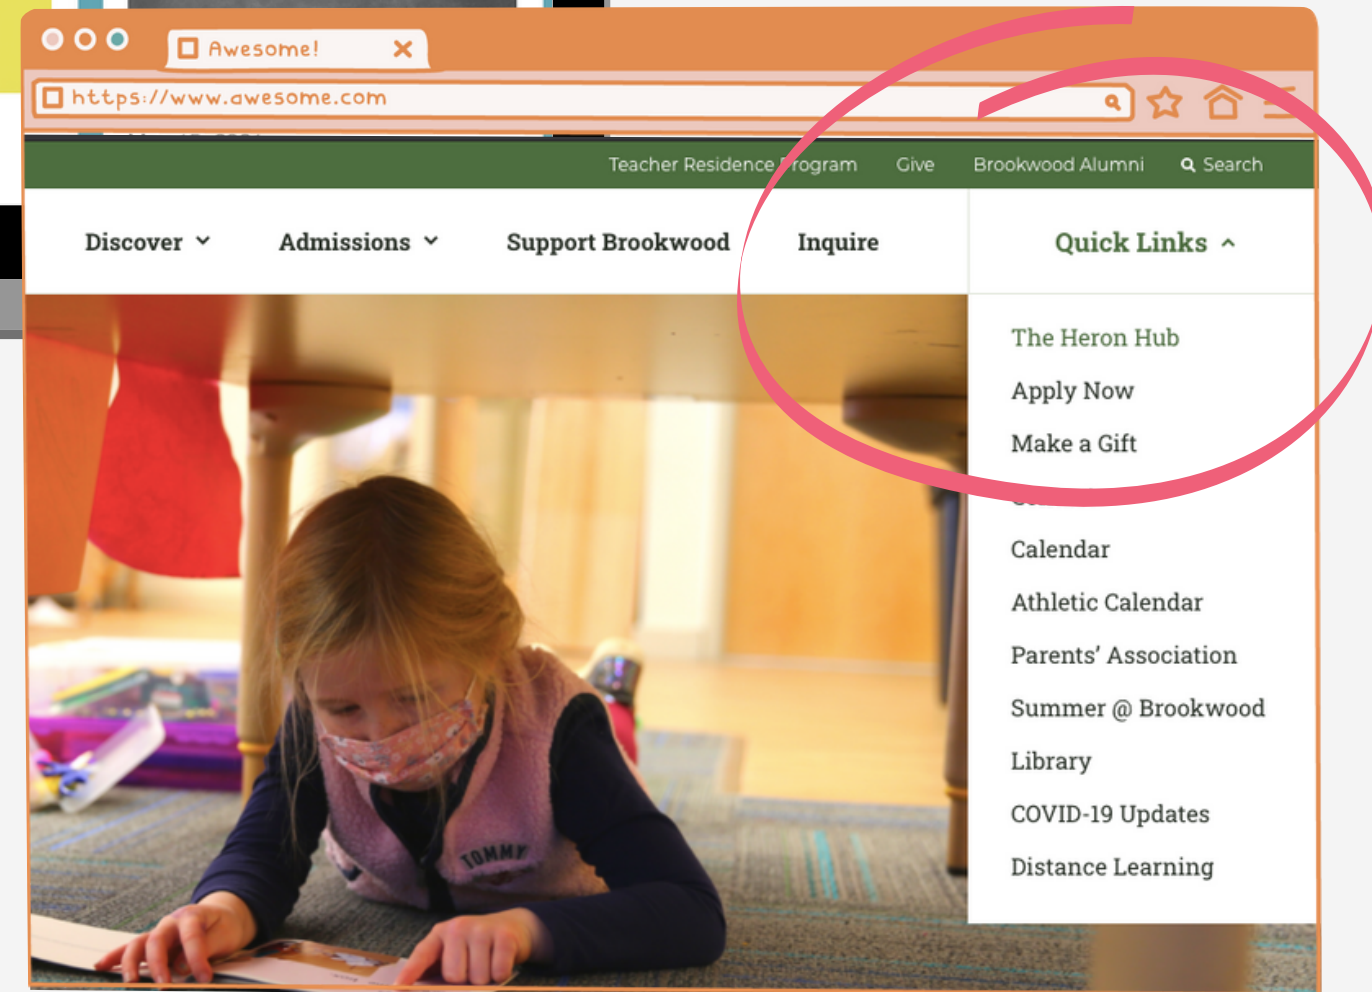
Awesome!

https://www.awesome.com

Teacher Residence Program Give Brookwood Alumni Search

Discover Admissions Support Brookwood Inquire Quick Links

The Heron Hub
Apply Now
Make a Gift
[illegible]
Calendar
Athletic Calendar
Parents' Association
Summer @ Brookwood
Library
COVID-19 Updates
Distance Learning

TOMMY